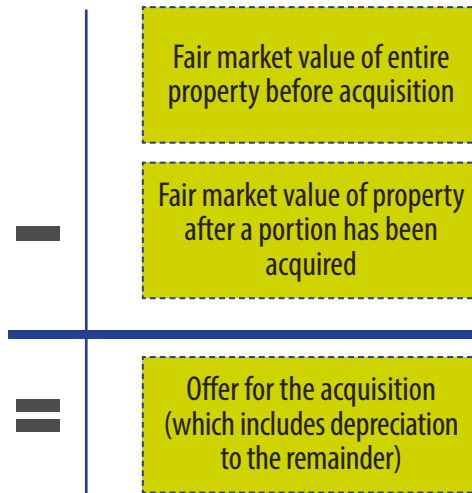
Fair market value of entire property before acquisition

−

Fair market value of property after a portion has been acquired

=

Offer for the acquisition (which includes depreciation to the remainder)